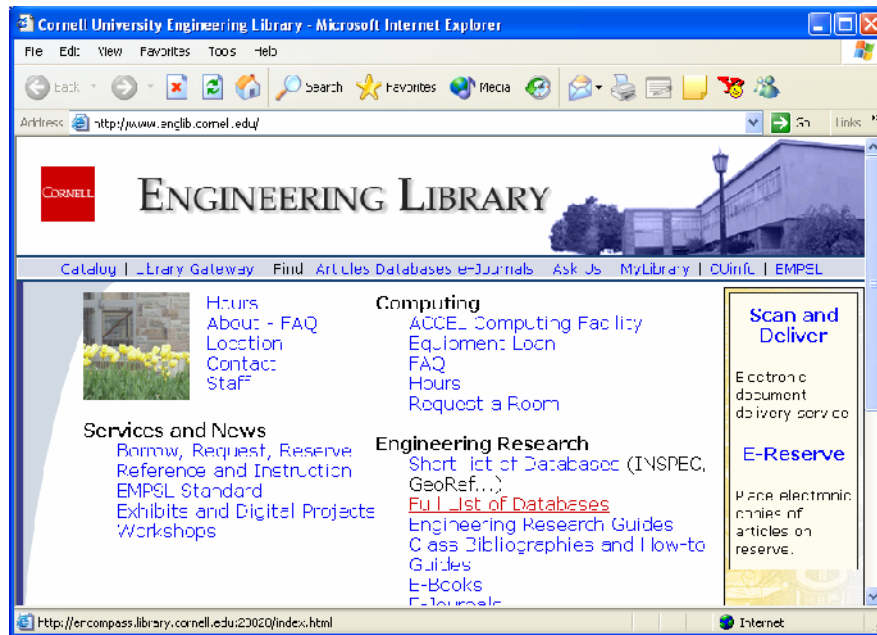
Cornell University Engineering Library - Microsoft Internet Explorer

File Edit View Favorites Tools Help

Back Search Favorites Media

Address http://www.englib.cornell.edu/ Go Links

CORNELL

ENGINEERING LIBRARY

Catalog | Library Gateway Find Articles Databases e-Journals Ask Us MyLibrary | CUinfo | EMPSL

Hours
About - FAQ
Location
Contact
Staff

Services and News
Borrow, Request, Reserve
Reference and Instruction
EMPSL Standard
Exhibits and Digital Projects
Workshops

Computing
ACCEL Computing Facility
Equipment Loan
FAQ
Hours
Request a Room

Engineering Research
Short List of Databases (INSPEC, GeoRef...)
Full List of Databases
Engineering Research Guides
Class Bibliographies and How-to Guides
E-Books
E-Journals

Scan and Deliver
Electronic document delivery service

E-Reserve
Place electronic copies of articles on reserve.

http://encompass.library.cornell.edu:20020/index.html

Internet